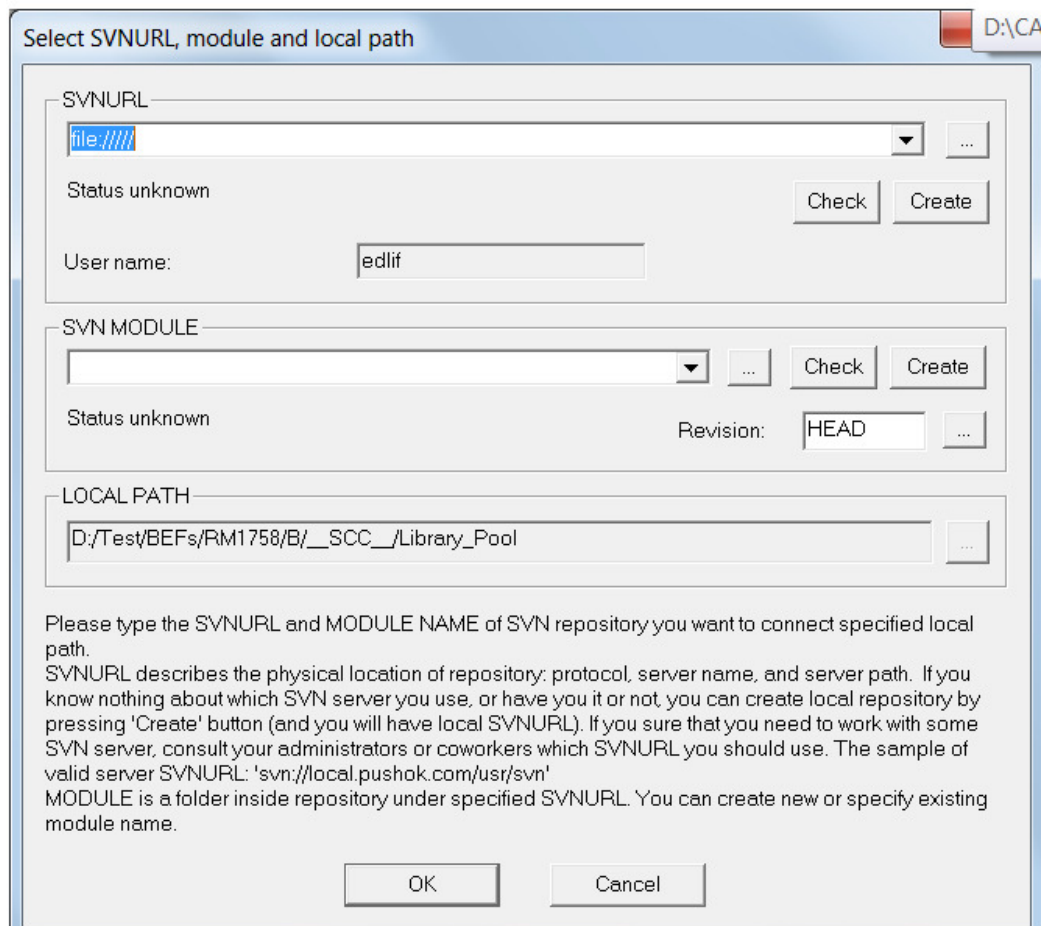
Select SVNURL, module and local path

D:\CA

SVNURL

file:////

...

Status unknown

Check

Create

User name:

edlif

SVN MODULE

...

Check

Create

Status unknown

Revision:

HEAD

...

LOCAL PATH

D:/Test/BEFs/RM1758/B/__SCC__/Library_Pool

...

Please type the SVNURL and MODULE NAME of SVN repository you want to connect specified local path.
SVNURL describes the physical location of repository: protocol, server name, and server path. If you know nothing about which SVN server you use, or have you it or not, you can create local repository by pressing 'Create' button (and you will have local SVNURL). If you sure that you need to work with some SVN server, consult your administrators or coworkers which SVNURL you should use. The sample of valid server SVNURL: 'svn://local.pushok.com/usr/svn'
MODULE is a folder inside repository under specified SVNURL. You can create new or specify existing module name.

OK

Cancel